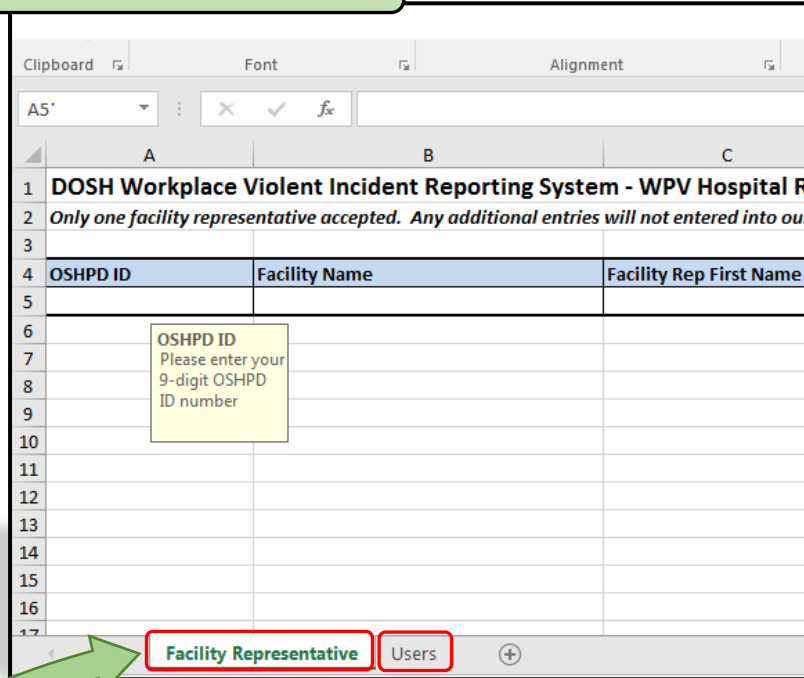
Clipboard

Font

Alignment

A5

$f_x$

| | A | B | C |
|---|---|---|---|
| 1 | DOSH Workplace Violent Incident Reporting System - WPV Hospital R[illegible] | | |
| 2 | Only one facility representative accepted. Any additional entries will not entered into ou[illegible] | | |
| 3 | | | |
| 4 | OSHPD ID | Facility Name | Facility Rep First Name |
| 5 | | | |
| 6 | | | |
| 7 | | | |
| 8 | | | |
| 9 | | | |
| 10 | | | |
| 11 | | | |
| 12 | | | |
| 13 | | | |
| 14 | | | |
| 15 | | | |
| 16 | | | |

OSHPD ID
Please enter your 9-digit OSHPD ID number

Facility Representative

Users